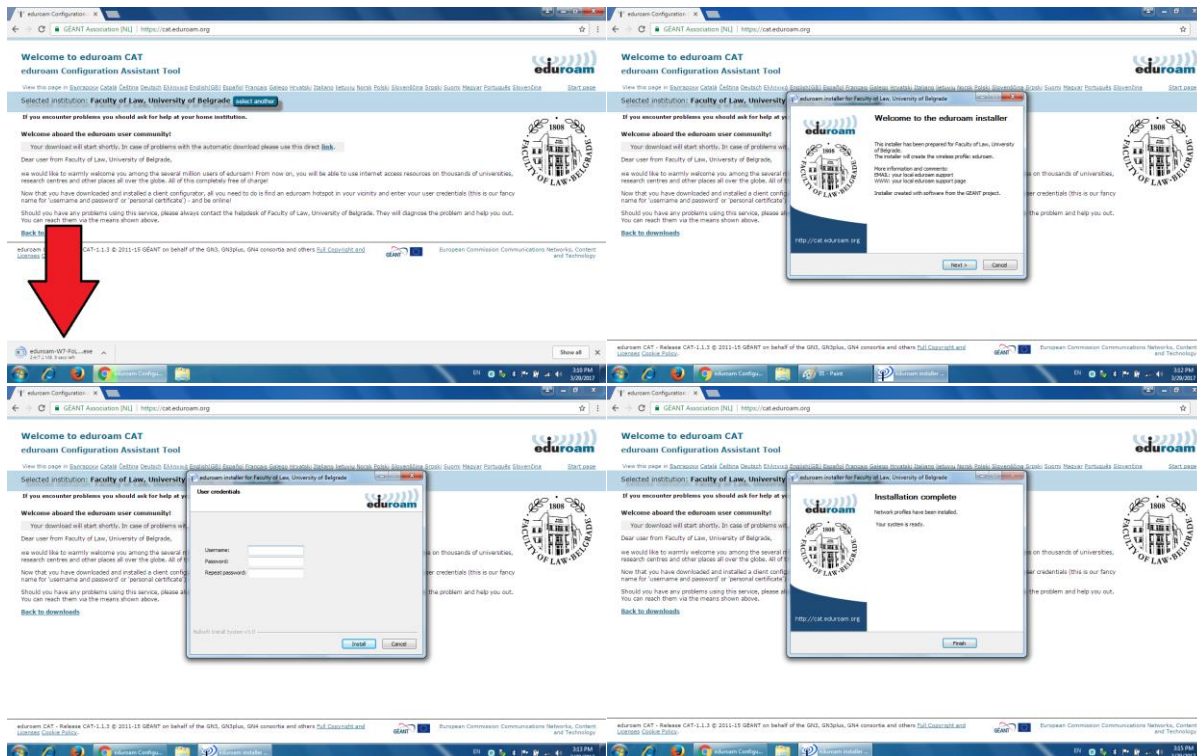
eduroam Configuration ×
GÉANT Association [NL] | https://cat.eduroam.org

Welcome to eduroam CAT
eduroam Configuration Assistant Tool

eduroam

View this page in Български Català Čeština Deutsch Ελληνικά English(GB) Español Français Galego Hrvatski Italiano lietuvių Norsk Polski Slovenščina Srpski Suomi Magyar Português Slovenčina

Start page

Selected institution: Faculty of Law, University of Belgrade select another

If you encounter problems you should ask for help at your home institution.

Welcome aboard the eduroam user community!

Your download will start shortly. In case of problems with the automatic download please use this direct link.

Dear user from Faculty of Law, University of Belgrade,

we would like to warmly welcome you among the several million users of eduroam! From now on, you will be able to use internet access resources on thousands of universities, research centres and other places all over the globe. All of this completely free of charge!

Now that you have downloaded and installed a client configurator, all you need to do is find an eduroam hotspot in your vicinity and enter your user credentials (this is our fancy name for 'username and password' or 'personal certificate') - and be online!

Should you have any problems using this service, please always contact the helpdesk of Faculty of Law, University of Belgrade. They will diagnose the problem and help you out. You can reach them via the means shown above.

Back to downloads

1808
FACULTY OF LAW BELGRADE

eduroam CAT - Release CAT-1.1.3 © 2011-15 GÉANT on behalf of the GN3, GN3plus, GN4 consortia and others Full Copyright and Licenses Cookie Policy.

GÉANT

European Commission Communications Networks, Content and Technology

eduroam-W7-FoL....exe

Show all ×

EN 3:10 PM 3/20/2017

eduroam installer for Faculty of Law, University of Belgrade

Welcome to the eduroam installer

This installer has been prepared for Faculty of Law, University of Belgrade.
The installer will create the wireless profile: eduroam.

More information and comments:
EMAIL: your local eduroam support
WWW: your local eduroam support page

Installer created with software from the GEANT project.

http://cat.eduroam.org

Next > Cancel

eduroam Configu... III - Paint eduroam installer...

3:12 PM 3/20/2017

User credentials

Username:
Password:
Repeat password:

Nullsoft Install System v3.0

Install Cancel

3:13 PM

Installation complete

Network profiles have been installed.

Your system is ready.

Finish

3:15 PM